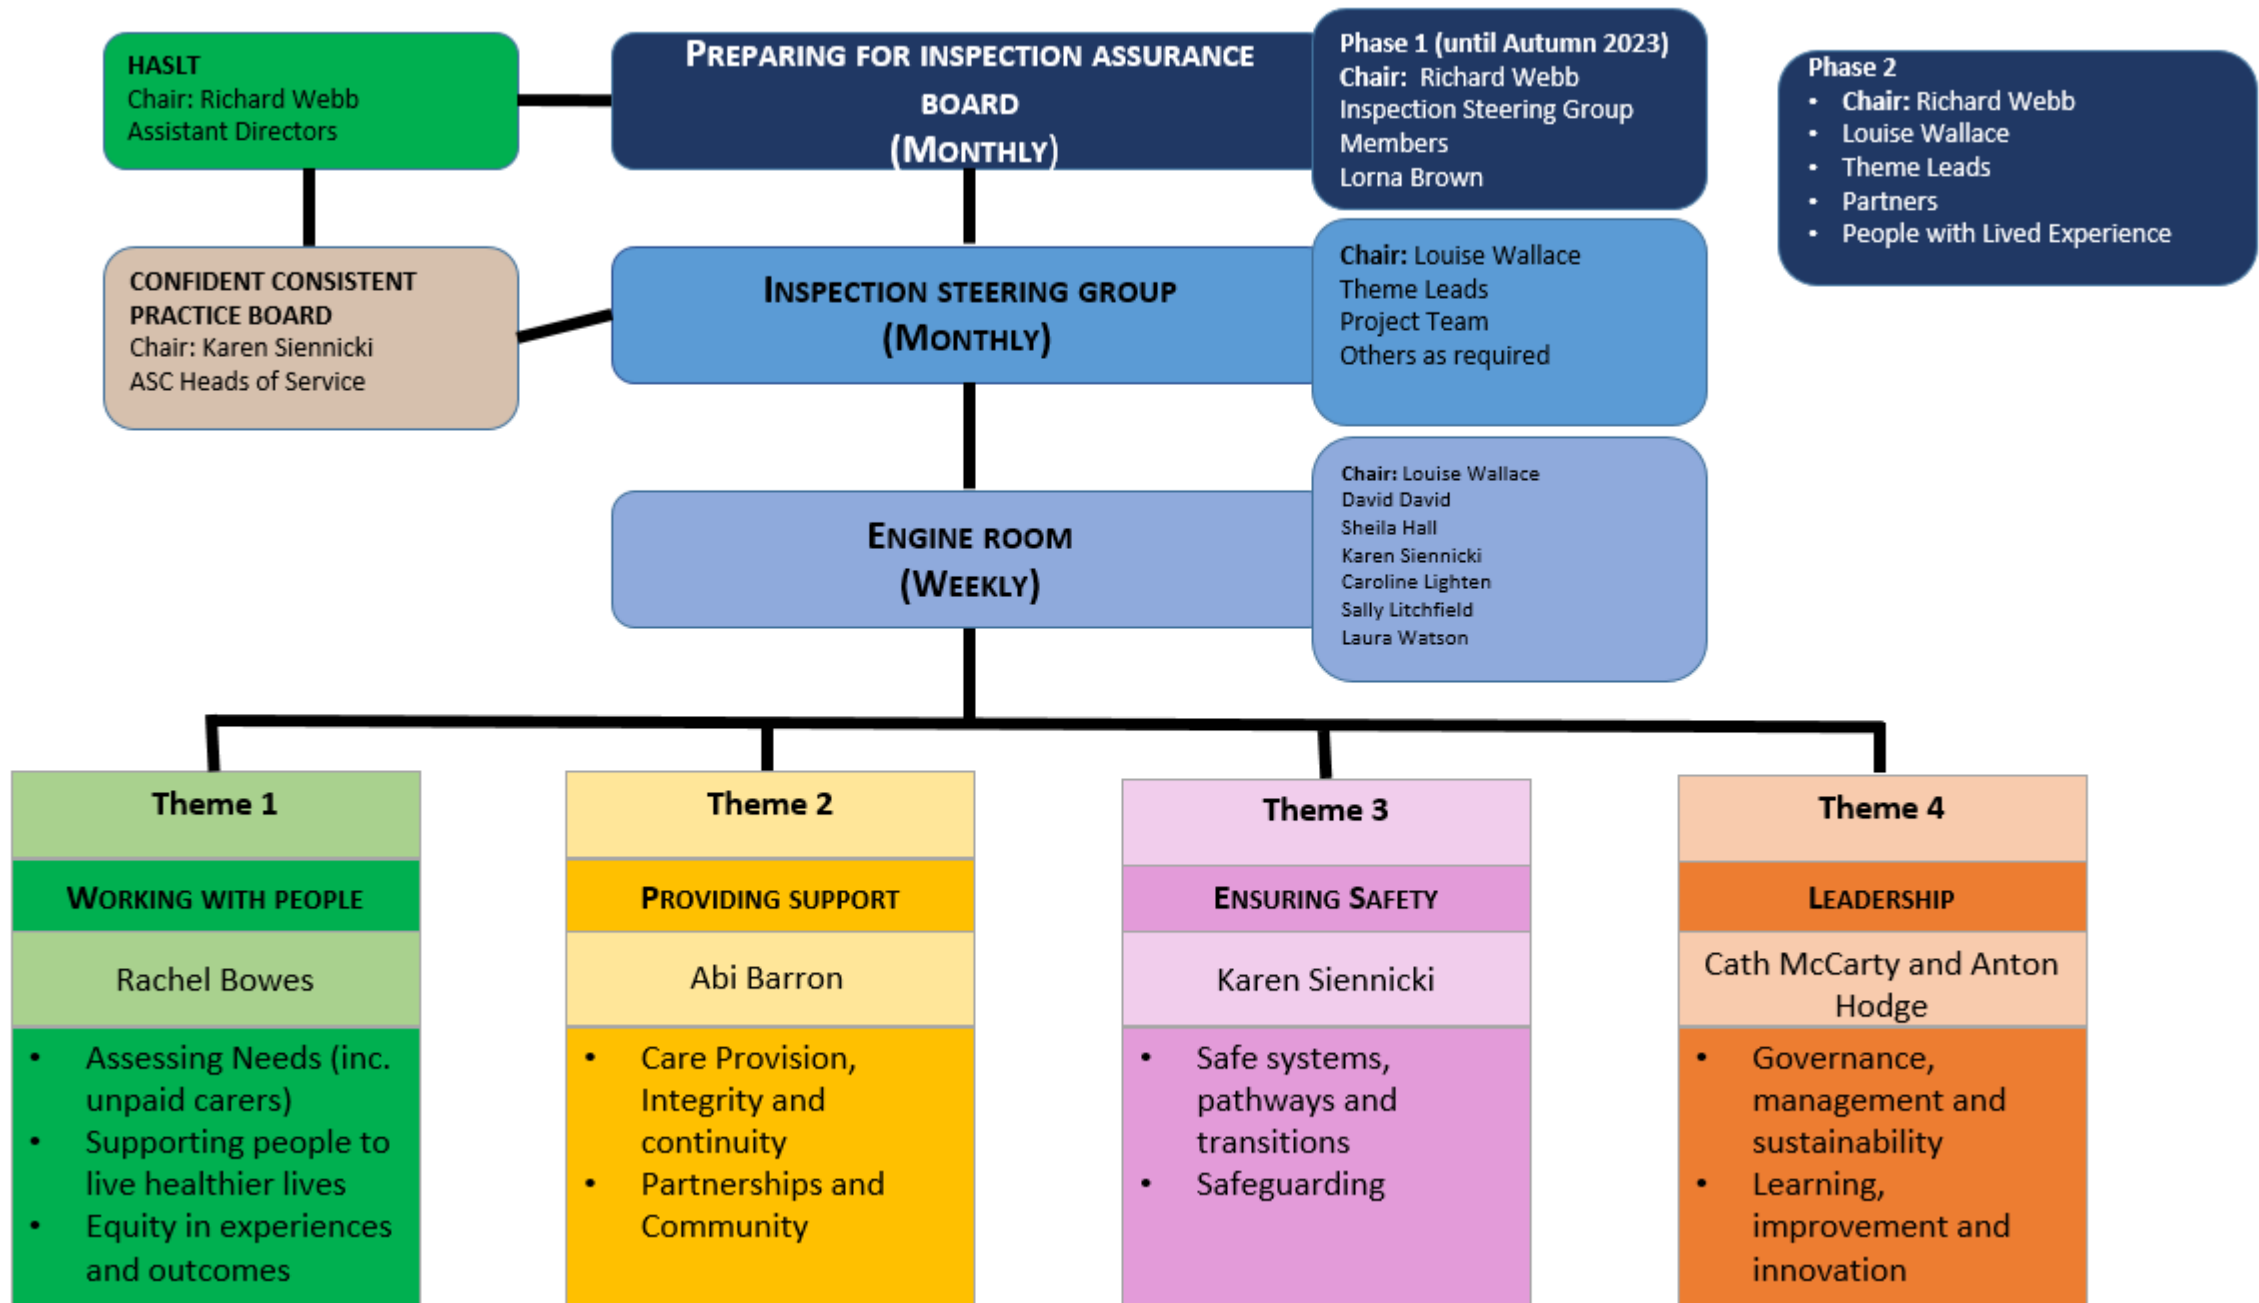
HASLT
Chair: Richard Webb
Assistant Directors

PREPARING FOR INSPECTION ASSURANCE BOARD
(MONTHLY)

Phase 1 (until Autumn 2023)
Chair: Richard Webb
Inspection Steering Group Members
Lorna Brown

Phase 2
- Chair: Richard Webb
- Louise Wallace
- Theme Leads
- Partners
- People with Lived Experience

CONFIDENT CONSISTENT PRACTICE BOARD
Chair: Karen Siennicki
ASC Heads of Service

INSPECTION STEERING GROUP
(MONTHLY)

Chair: Louise Wallace
Theme Leads
Project Team
Others as required

ENGINE ROOM
(WEEKLY)

Chair: Louise Wallace
David David
Sheila Hall
Karen Siennicki
Caroline Lighten
Sally Litchfield
Laura Watson

Theme 1
WORKING WITH PEOPLE
Rachel Bowes
- Assessing Needs (inc. unpaid carers)
- Supporting people to live healthier lives
- Equity in experiences and outcomes

Theme 2
PROVIDING SUPPORT
Abi Barron
- Care Provision, Integrity and continuity
- Partnerships and Community

Theme 3
ENSURING SAFETY
Karen Siennicki
- Safe systems, pathways and transitions
- Safeguarding

Theme 4
LEADERSHIP
Cath McCarty and Anton Hodge
- Governance, management and sustainability
- Learning, improvement and innovation